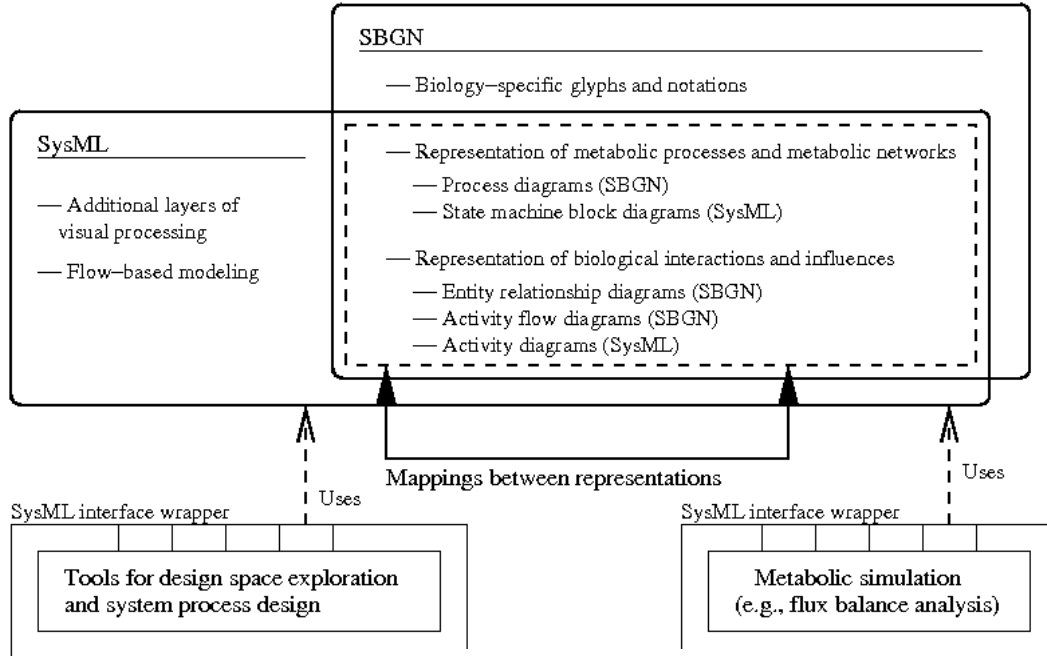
SBGN

— Biology–specific glyphs and notations

SysML

— Additional layers of visual processing

— Flow–based modeling

— Representation of metabolic processes and metabolic networks

— Process diagrams (SBGN)

— State machine block diagrams (SysML)

— Representation of biological interactions and influences

— Entity relationship diagrams (SBGN)

— Activity flow diagrams (SBGN)

— Activity diagrams (SysML)

Mappings between representations

Uses

Uses

SysML interface wrapper

Tools for design space exploration and system process design

SysML interface wrapper

Metabolic simulation (e.g., flux balance analysis)